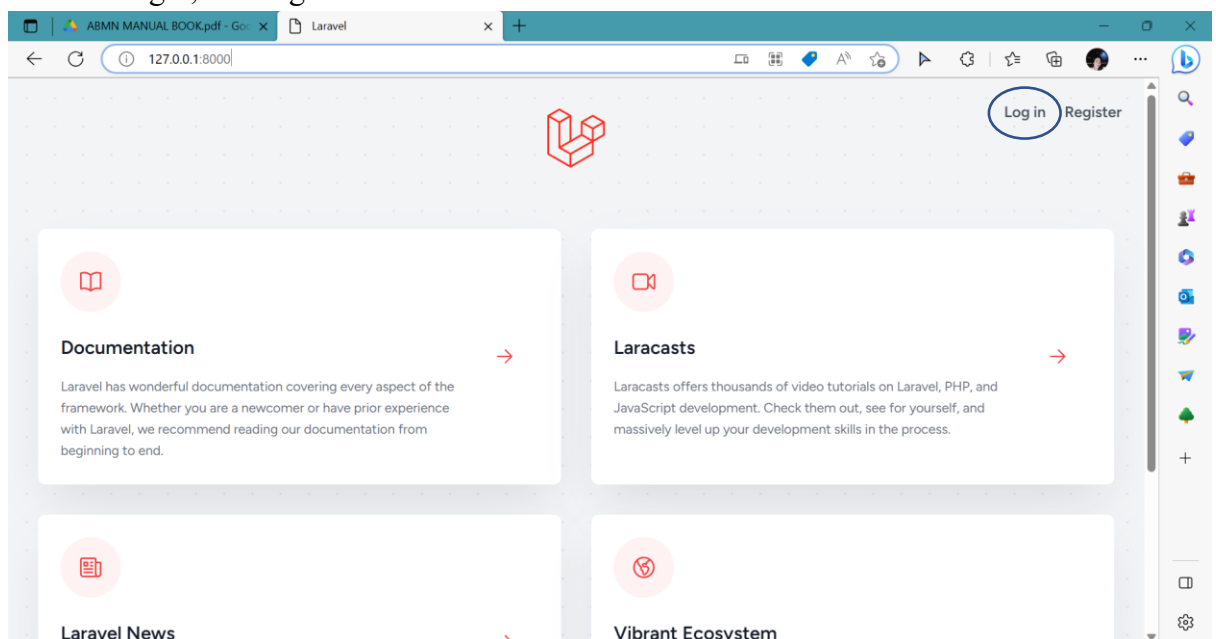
ABMN MANUAL BOOK.pdf - Goo
Laravel

127.0.0.1:8000

Log in Register

Documentation

Laravel has wonderful documentation covering every aspect of the framework. Whether you are a newcomer or have prior experience with Laravel, we recommend reading our documentation from beginning to end.

Laracasts

Laracasts offers thousands of video tutorials on Laravel, PHP, and JavaScript development. Check them out, see for yourself, and massively level up your development skills in the process.

Laravel News

Vibrant Ecosystem